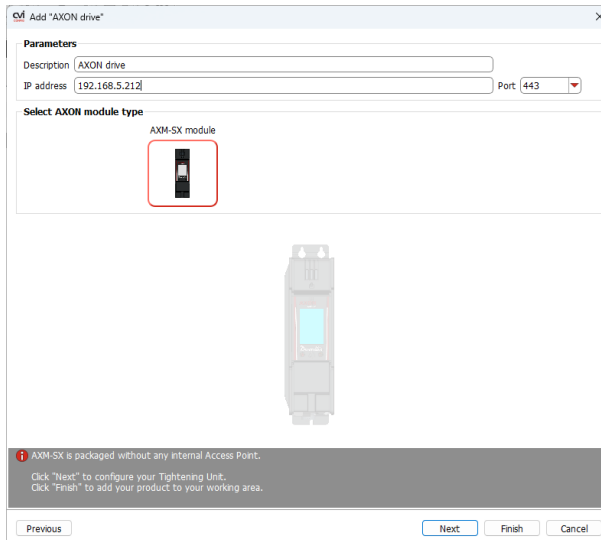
cvi Add "AXON drive"

×

Parameters

Description AXON drive

IP address 192.168.5.212

Port 443

Select AXON module type

AXM-SX module

AXM-SX is packaged without any internal Access Point.

Click "Next" to configure your Tightening Unit.
Click "Finish" to add your product to your working area.

Previous

Next

Finish

Cancel